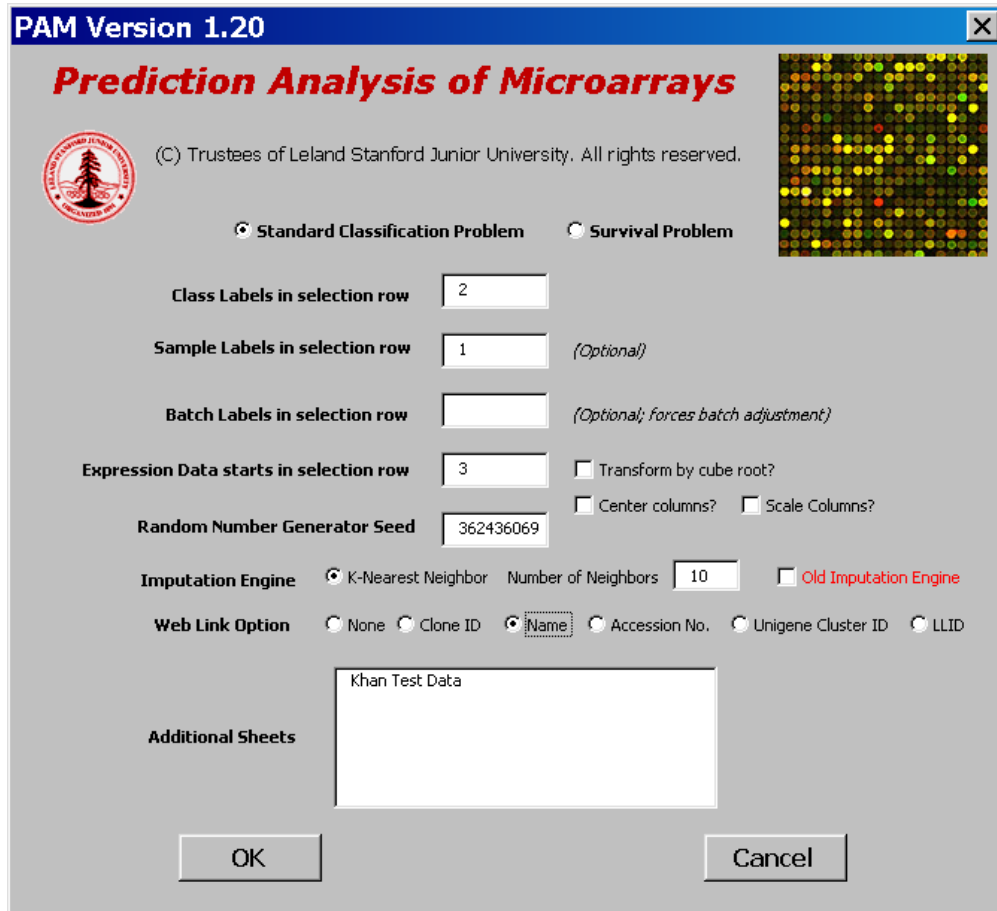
PAM Version 1.20

Prediction Analysis of Microarrays

LELAND STANFORD JUNIOR UNIVERSITY ORGANIZED 1891

(C) Trustees of Leland Stanford Junior University. All rights reserved.

Standard Classification Problem
Survival Problem

Class Labels in selection row 2

Sample Labels in selection row 1 (Optional)

Batch Labels in selection row (Optional; forces batch adjustment)

Expression Data starts in selection row 3
Transform by cube root?
Center columns?
Scale Columns?

Random Number Generator Seed 362436069

Imputation Engine
K-Nearest Neighbor
Number of Neighbors 10
Old Imputation Engine

Web Link Option
None
Clone ID
Name
Accession No.
Unigene Cluster ID
LLID

Additional Sheets
Khan Test Data

OK
Cancel